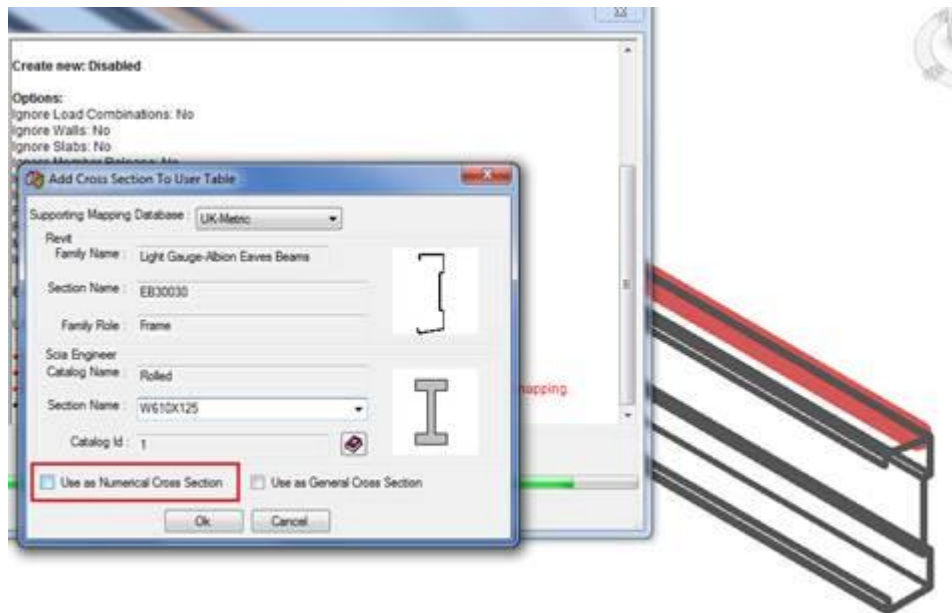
Create new: Disabled

Options:
Ignore Load Combinations: No
Ignore Walls: No
Ignore Slabs: No
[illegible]

Add Cross Section To User Table

Supporting Mapping Database : UK-Metric

Revit
Family Name : Light Gauge-Albion Eaves Beams
Section Name : EB30030
Family Role : Frame

Scia Engineer
Catalog Name : Rolled
Section Name : W610X125
Catalog Id : 1

Use as Numerical Cross Section
Use as General Cross Section

Ok
Cancel

mapping.